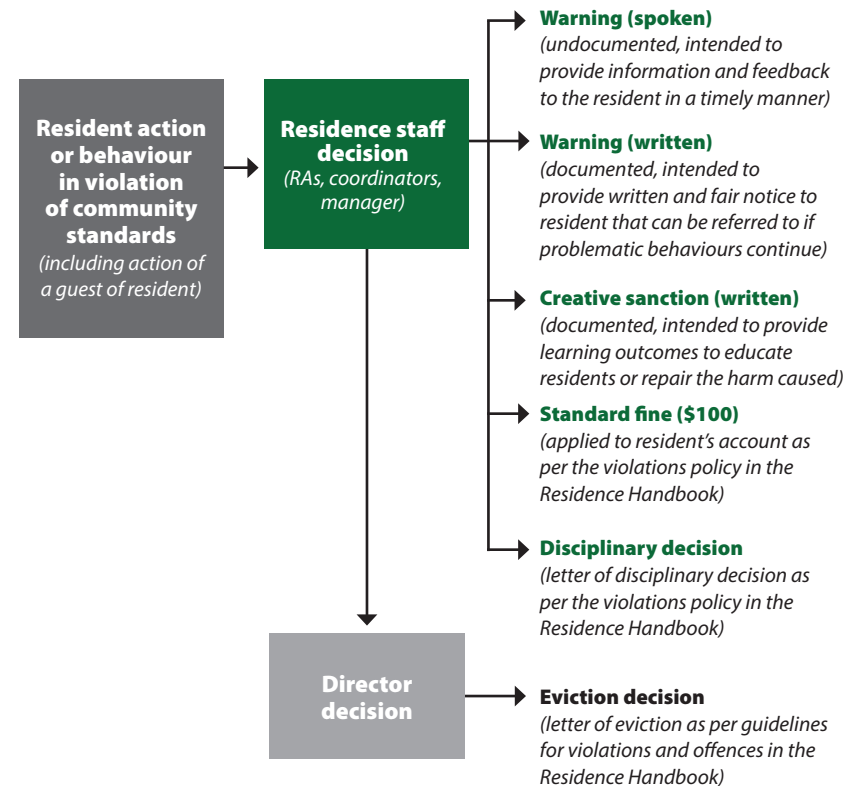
Resident action or behaviour in violation of community standards
(including action of a guest of resident)

Residence staff decision
(RAs, coordinators, manager)

Warning (spoken)
(undocumented, intended to provide information and feedback to the resident in a timely manner)

Warning (written)
(documented, intended to provide written and fair notice to resident that can be referred to if problematic behaviours continue)

Creative sanction (written)
(documented, intended to provide learning outcomes to educate residents or repair the harm caused)

Standard fine ($100)
(applied to resident's account as per the violations policy in the Residence Handbook)

Disciplinary decision
(letter of disciplinary decision as per the violations policy in the Residence Handbook)

Director decision

Eviction decision
(letter of eviction as per guidelines for violations and offences in the Residence Handbook)